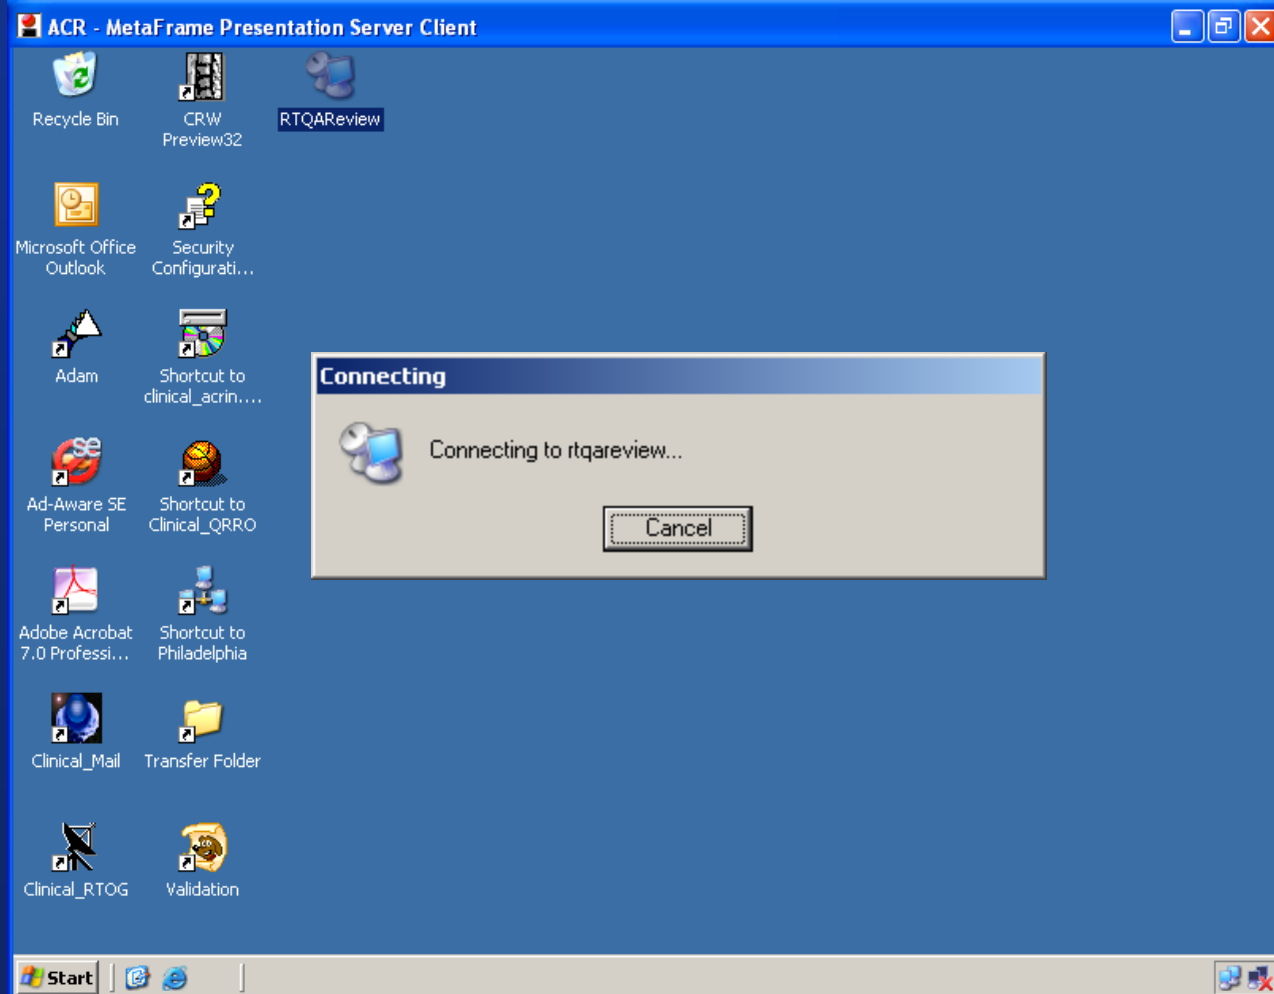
ACR - MetaFrame Presentation Server Client

Recycle Bin

CRW Preview32

RTQAReview

Microsoft Office Outlook

Security Configurati...

Adam

Shortcut to clinical_acrin....

Ad-Aware SE Personal

Shortcut to Clinical_QRRO

Adobe Acrobat 7.0 Professi...

Shortcut to Philadelphia

Clinical_Mail

Transfer Folder

Clinical_RTOG

Validation

Connecting

Connecting to rtqareview...

Cancel

Start